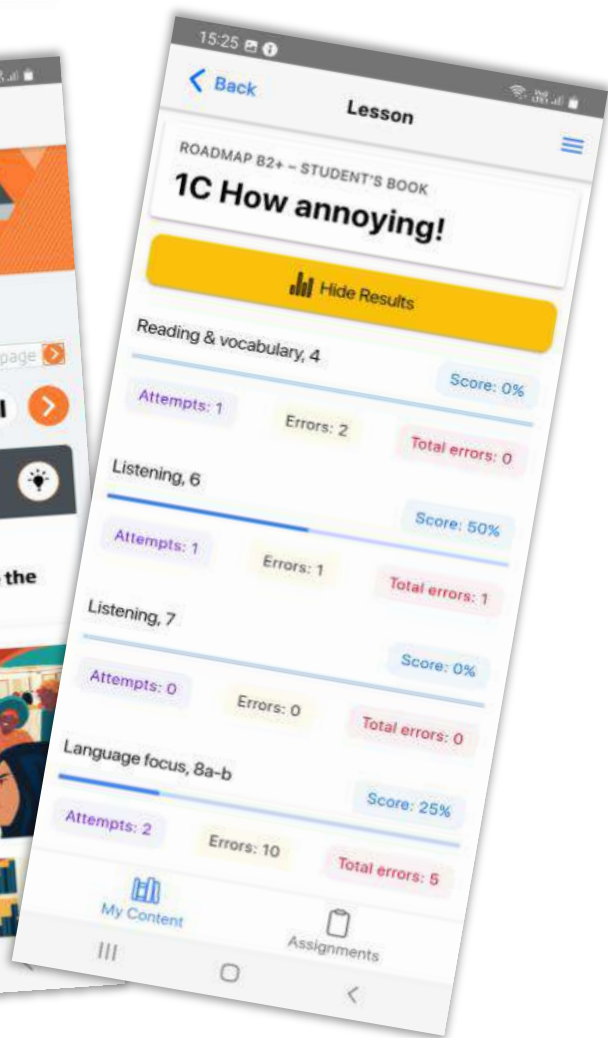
page

the

15:25

Back

Lesson

ROADMAP B2+ – STUDENT'S BOOK

1C How annoying!

Hide Results

Reading & vocabulary, 4

Score: 0%

Attempts: 1

Errors: 2

Total errors: 0

Listening, 6

Score: 50%

Attempts: 1

Errors: 1

Total errors: 1

Listening, 7

Score: 0%

Attempts: 0

Errors: 0

Total errors: 0

Language focus, 8a-b

Score: 25%

Attempts: 2

Errors: 10

Total errors: 5

My Content

Assignments